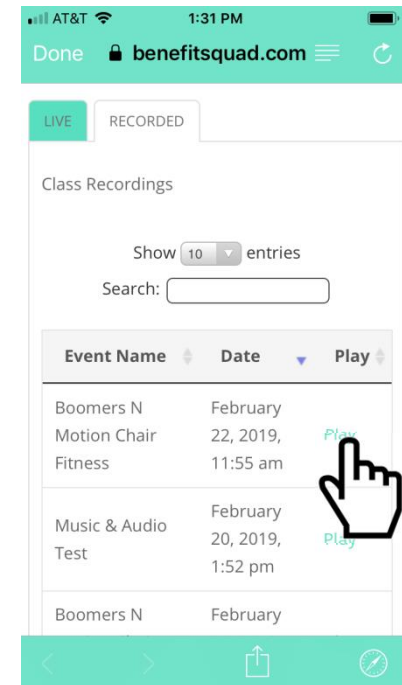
AT&T 1:31 PM

Done benefitsquad.com

LIVE RECORDED

Class Recordings

Show 10 entries

Search:

| Event Name | Date | Play |
|---|---|---|
| Boomers N Motion Chair Fitness | February 22, 2019, 11:55 am | Play |
| Music & Audio Test | February 20, 2019, 1:52 pm | Play |
| Boomers N | February | |